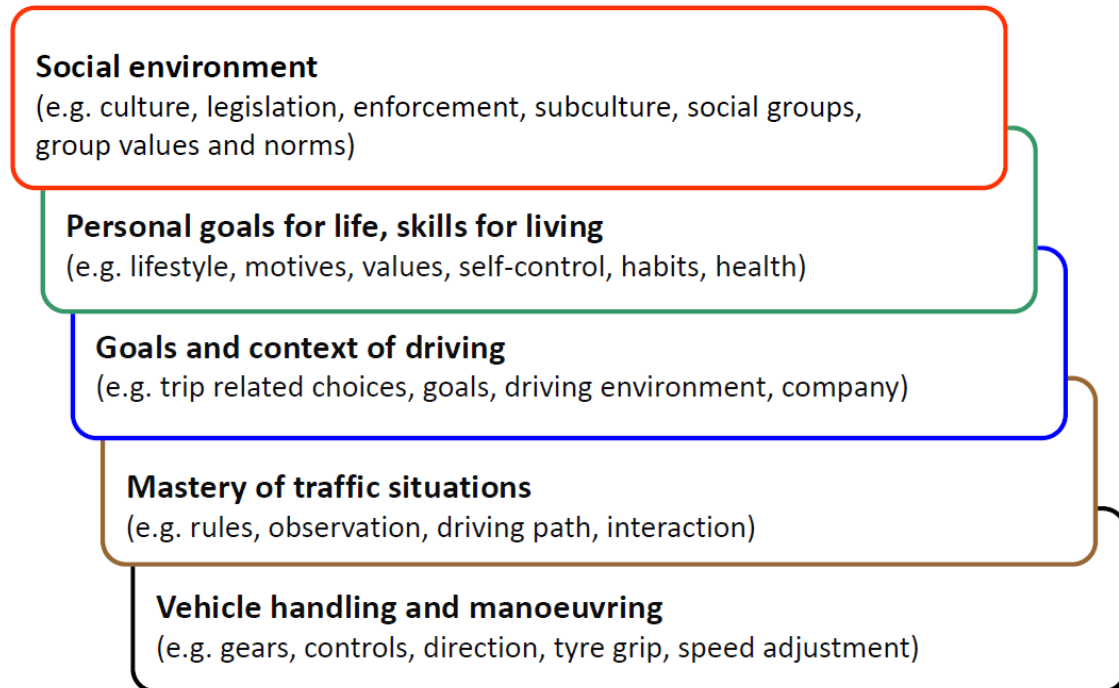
Social environment
(e.g. culture, legislation, enforcement, subculture, social groups, group values and norms)

Personal goals for life, skills for living
(e.g. lifestyle, motives, values, self-control, habits, health)

Goals and context of driving
(e.g. trip related choices, goals, driving environment, company)

Mastery of traffic situations
(e.g. rules, observation, driving path, interaction)

Vehicle handling and manoeuvring
(e.g. gears, controls, direction, tyre grip, speed adjustment)